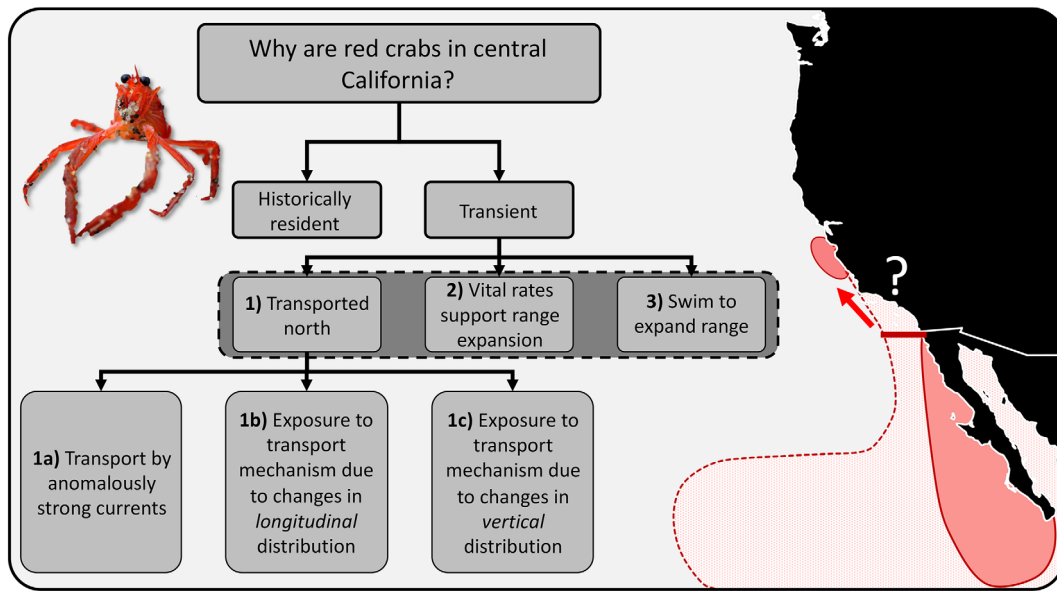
Why are red crabs in central California?

Historically resident

Transient

**1)** Transported north

**2)** Vital rates support range expansion

**3)** Swim to expand range

**1a)** Transport by anomalously strong currents

**1b)** Exposure to transport mechanism due to changes in *longitudinal* distribution

**1c)** Exposure to transport mechanism due to changes in *vertical* distribution

?